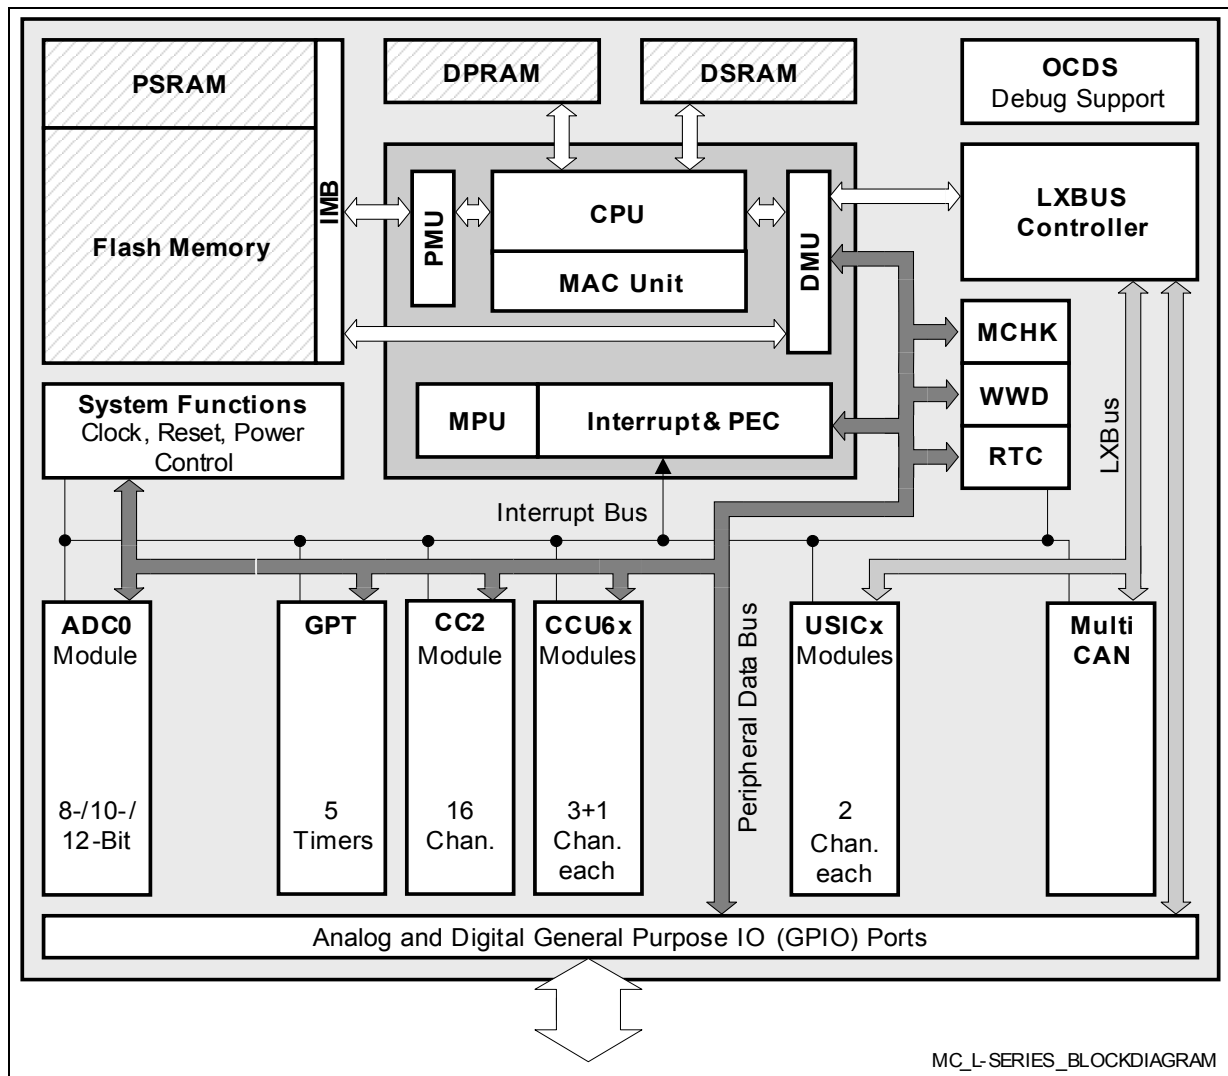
PSRAM

Flash Memory

IMB

DPRAM

DSRAM

OCDS
Debug Support

PMU

CPU

MAC Unit

DMU

LXBUS
Controller

MCHK

WWD

RTC

LXBus

MPU

Interrupt & PEC

System Functions
Clock, Reset, Power Control

Interrupt Bus

Peripheral Data Bus

ADC0
Module

8-/10-/
12-Bit

GPT

5
Timers

CC2
Module

16
Chan.

CCU6x
Modules

3+1
Chan.
each

USICx
Modules

2
Chan.
each

Multi
CAN

Analog and Digital General Purpose IO (GPIO) Ports

MC_L-SERIES_BLOCKDIAGRAM